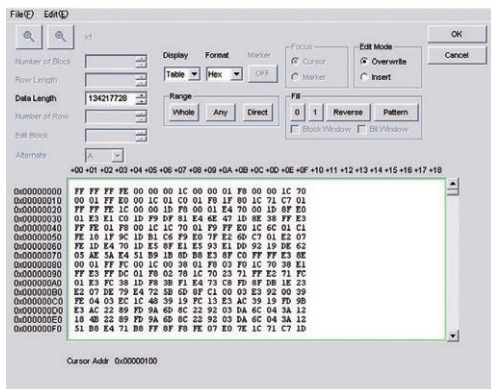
File(F) Edit(E)

x1

OK

Cancel

Number of Block

Row Length

Data Length 134217728

Number of Row

Edit Block

Alternate A

Display Format Marker
Table Hex OFF

Focus
Cursor
Marker

Edit Mode
Overwrite
Insert

Range
Whole Any Direct

Fill
0 1 Reverse Pattern
Block Window Bit Window

+00 +01 +02 +03 +04 +05 +06 +07 +08 +09 +0A +0B +0C +0D +0E +0F +10 +11 +12 +13 +14 +15 +16 +17 +18

0x00000000 FF FF FF FE 00 00 00 1C 00 00 01 F8 00 00 1C 70
0x00000010 00 01 FF E0 00 1C 01 C0 01 F8 1F 80 1C 71 C7 01
0x00000020 FF FF FE 1C 00 00 1D F8 00 01 E4 70 00 1D 8F E0
0x00000030 01 E3 E1 C0 1D F9 DF 81 E4 6E 47 1D 8E 38 FF E3
0x00000040 FE F0 01 F8 00 1C 1C 70 01 F9 FF E0 1C 6C 01 C1
0x00000050 FE 18 1F 9C 1D B1 C6 F9 E0 7F E2 6D C7 01 E2 07
0x00000060 FE 1D E4 70 1D E5 8F E1 E5 93 E1 DD 92 19 DE 62
0x00000070 05 AE 5A E4 51 B9 1B 8D B8 E3 8F C0 FF FF E3 8E
0x00000080 00 01 FF FC 00 1C 00 38 01 F8 03 F0 1C 70 38 E1
0x00000090 FF E3 FF DC 01 F8 02 78 1C 70 23 71 FF E2 71 FC
0x000000A0 01 E3 FC 38 1D F8 3B F1 E4 73 C8 FD 8F DB 1E 23
0x000000B0 E2 07 DE 79 E4 72 5B 6D 8F C1 00 03 E3 92 00 39
0x000000C0 FE 04 03 EC 1C 48 39 19 FC 13 E3 AC 39 19 FD 9B
0x000000D0 E3 AC 22 89 FD 9A 6D 8C 22 92 03 DA 6C 04 3A 12
0x000000E0 18 4B 22 89 FD 9A 6D 8C 22 92 03 DA 6C 04 3A 12
0x000000F0 51 B8 E4 71 B8 FF 8F F8 FE 07 E0 7E 1C 71 C7 1D

Cursor Addr 0x00000100